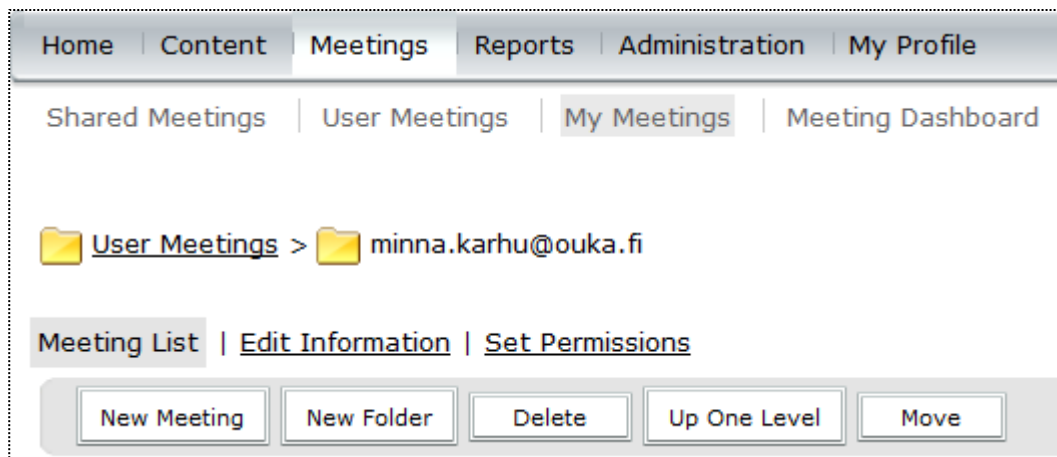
Home | Content | Meetings | Reports | Administration | My Profile

Shared Meetings | User Meetings | My Meetings | Meeting Dashboard

User Meetings > minna.karhu@ouka.fi

Meeting List | Edit Information | Set Permissions

New Meeting New Folder Delete Up One Level Move